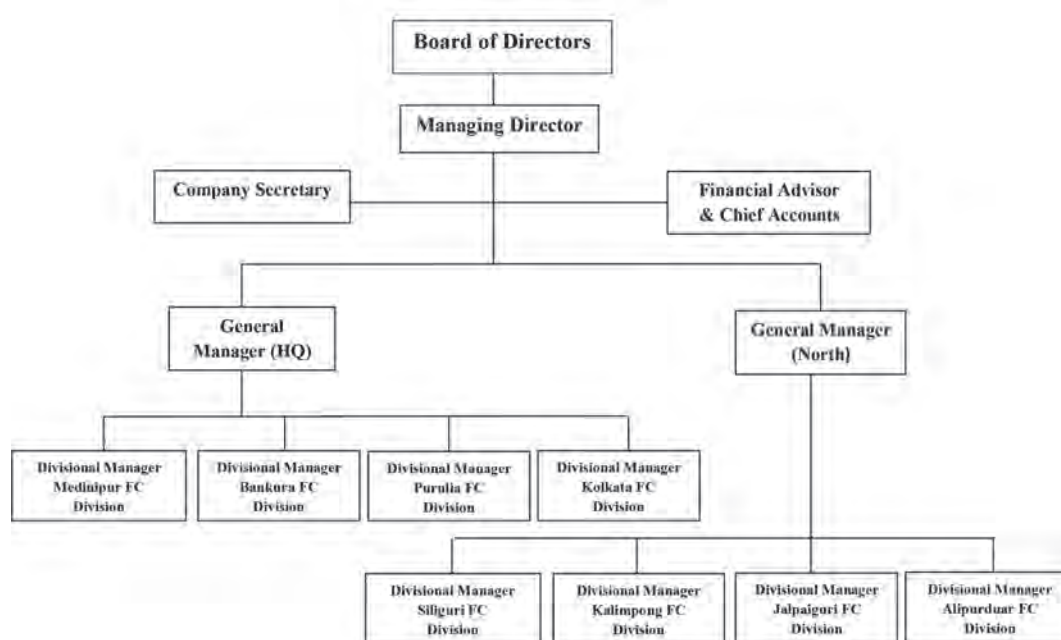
Board of Directors

Managing Director

Company Secretary

Financial Advisor & Chief Accounts

General Manager (HQ)

General Manager (North)

Divisional Manager Medinipur FC Division

Divisional Manager Bankura FC Division

Divisional Manager Purulia FC Division

Divisional Manager Kolkata FC Division

Divisional Manager Siliguri FC Division

Divisional Manager Kalimpong FC Division

Divisional Manager Jalpaiguri FC Division

Divisional Manager Alipurduar FC Division